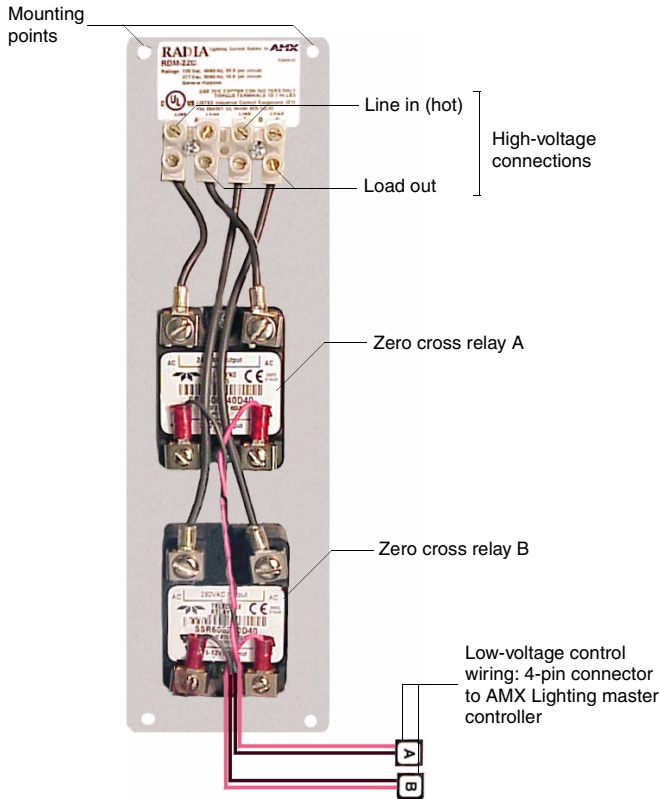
Mounting points

RADIA Lighting Control System by AMX

RDM-2ZC

Line in (hot)

High-voltage connections

Load out

Zero cross relay A

Zero cross relay B

Low-voltage control wiring: 4-pin connector to AMX Lighting master controller

A

B